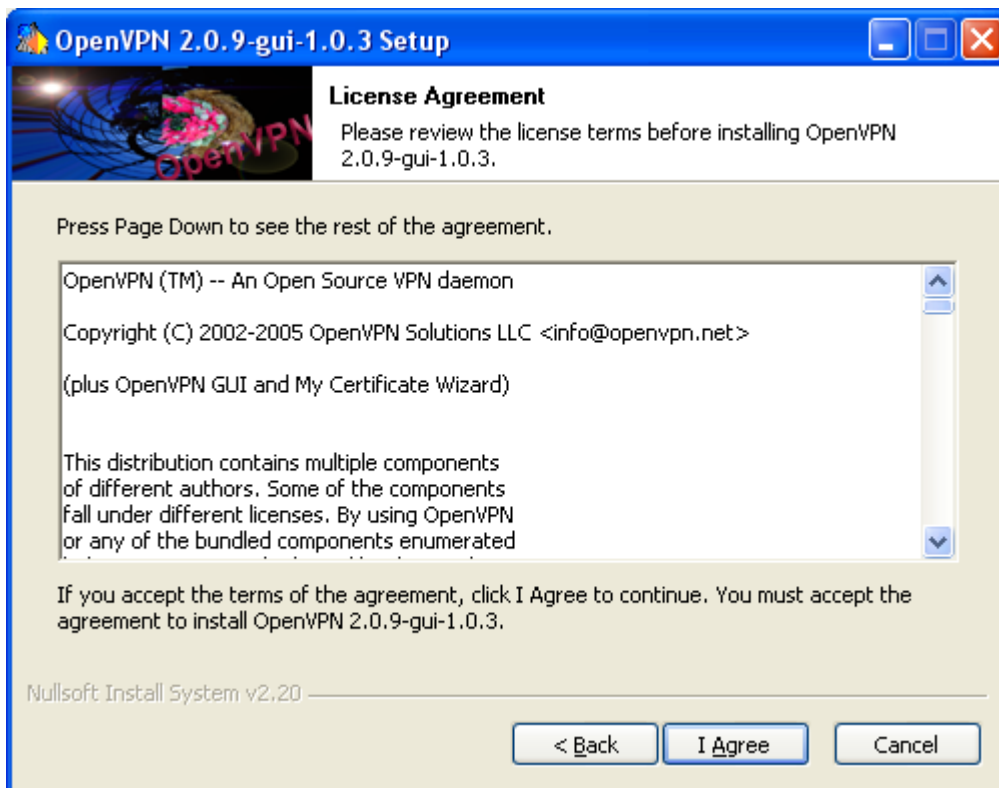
OpenVPN 2.0.9-gui-1.0.3 Setup

OpenVPN

License Agreement

Please review the license terms before installing OpenVPN 2.0.9-gui-1.0.3.

Press Page Down to see the rest of the agreement.

OpenVPN (TM) -- An Open Source VPN daemon

Copyright (C) 2002-2005 OpenVPN Solutions LLC <info@openvpn.net>

(plus OpenVPN GUI and My Certificate Wizard)

This distribution contains multiple components of different authors. Some of the components fall under different licenses. By using OpenVPN or any of the bundled components enumerated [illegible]

If you accept the terms of the agreement, click I Agree to continue. You must accept the agreement to install OpenVPN 2.0.9-gui-1.0.3.

Nullsoft Install System v2.20

< Back

I Agree

Cancel